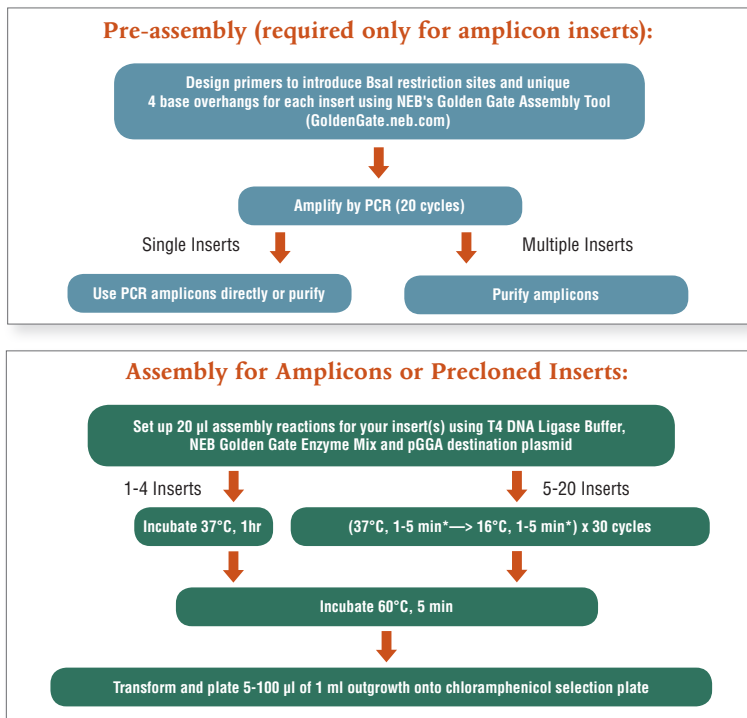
Pre-assembly (required only for amplicon inserts):

Design primers to introduce BsaI restriction sites and unique 4 base overhangs for each insert using NEB's Golden Gate Assembly Tool (GoldenGate.neb.com)

Amplify by PCR (20 cycles)

Single Inserts

Multiple Inserts

Use PCR amplicons directly or purify

Purify amplicons

Assembly for Amplicons or Precloned Inserts:

Set up 20 µl assembly reactions for your insert(s) using T4 DNA Ligase Buffer, NEB Golden Gate Enzyme Mix and pGGA destination plasmid

1-4 Inserts

5-20 Inserts

Incubate 37°C, 1hr

(37°C, 1-5 min*—> 16°C, 1-5 min*) x 30 cycles

Incubate 60°C, 5 min

Transform and plate 5-100 µl of 1 ml outgrowth onto chloramphenicol selection plate